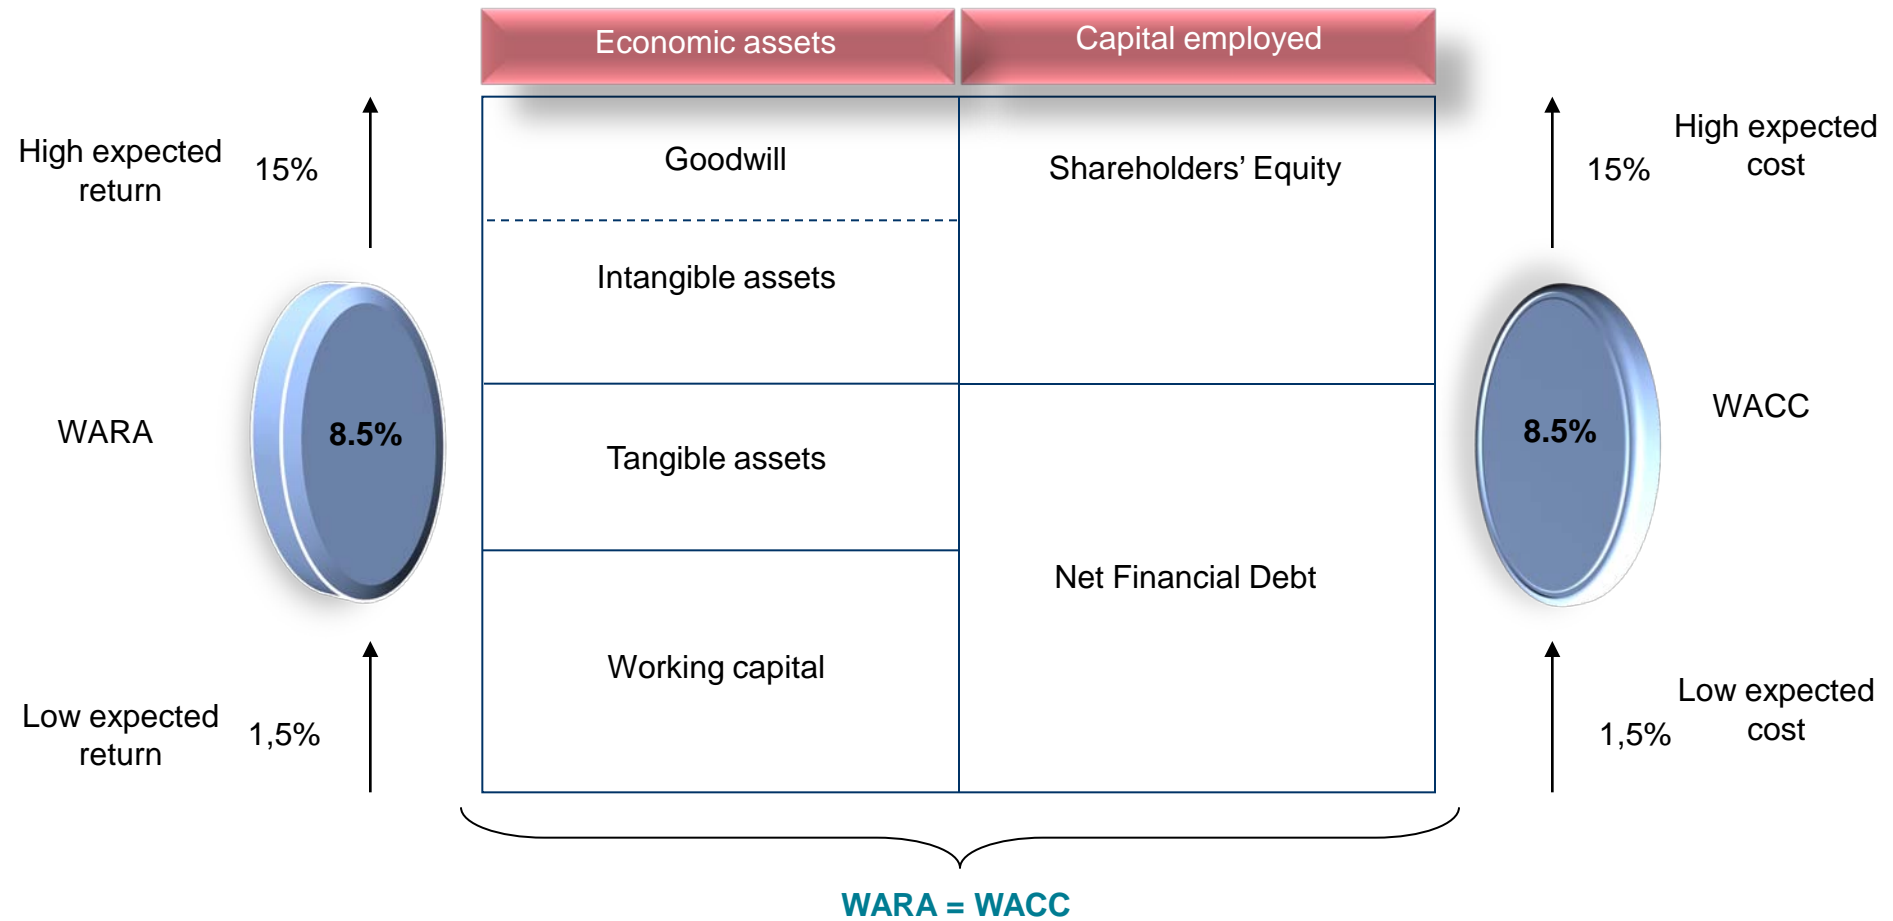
Economic assets

Capital employed

High expected return

15%

Goodwill

Intangible assets

Shareholders’ Equity

High expected cost

15%

WARA

8.5%

Tangible assets

Net Financial Debt

8.5%

WACC

Working capital

Low expected return

1,5%

Low expected cost

1,5%

WARA = WACC